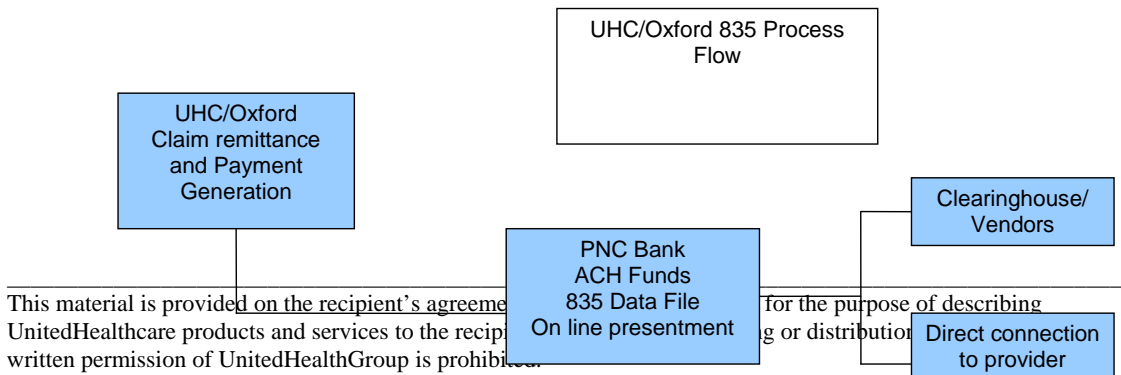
UHC/Oxford 835 Process Flow

UHC/Oxford Claim remittance and Payment Generation

Clearinghouse/ Vendors

PNC Bank ACH Funds 835 Data File On line presentment

Direct connection to provider

This material is provided on the recipient's agreeme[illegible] for the purpose of describing UnitedHealthcare products and services to the recipi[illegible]g or distributio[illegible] written permission of UnitedHealthGroup is prohibited.